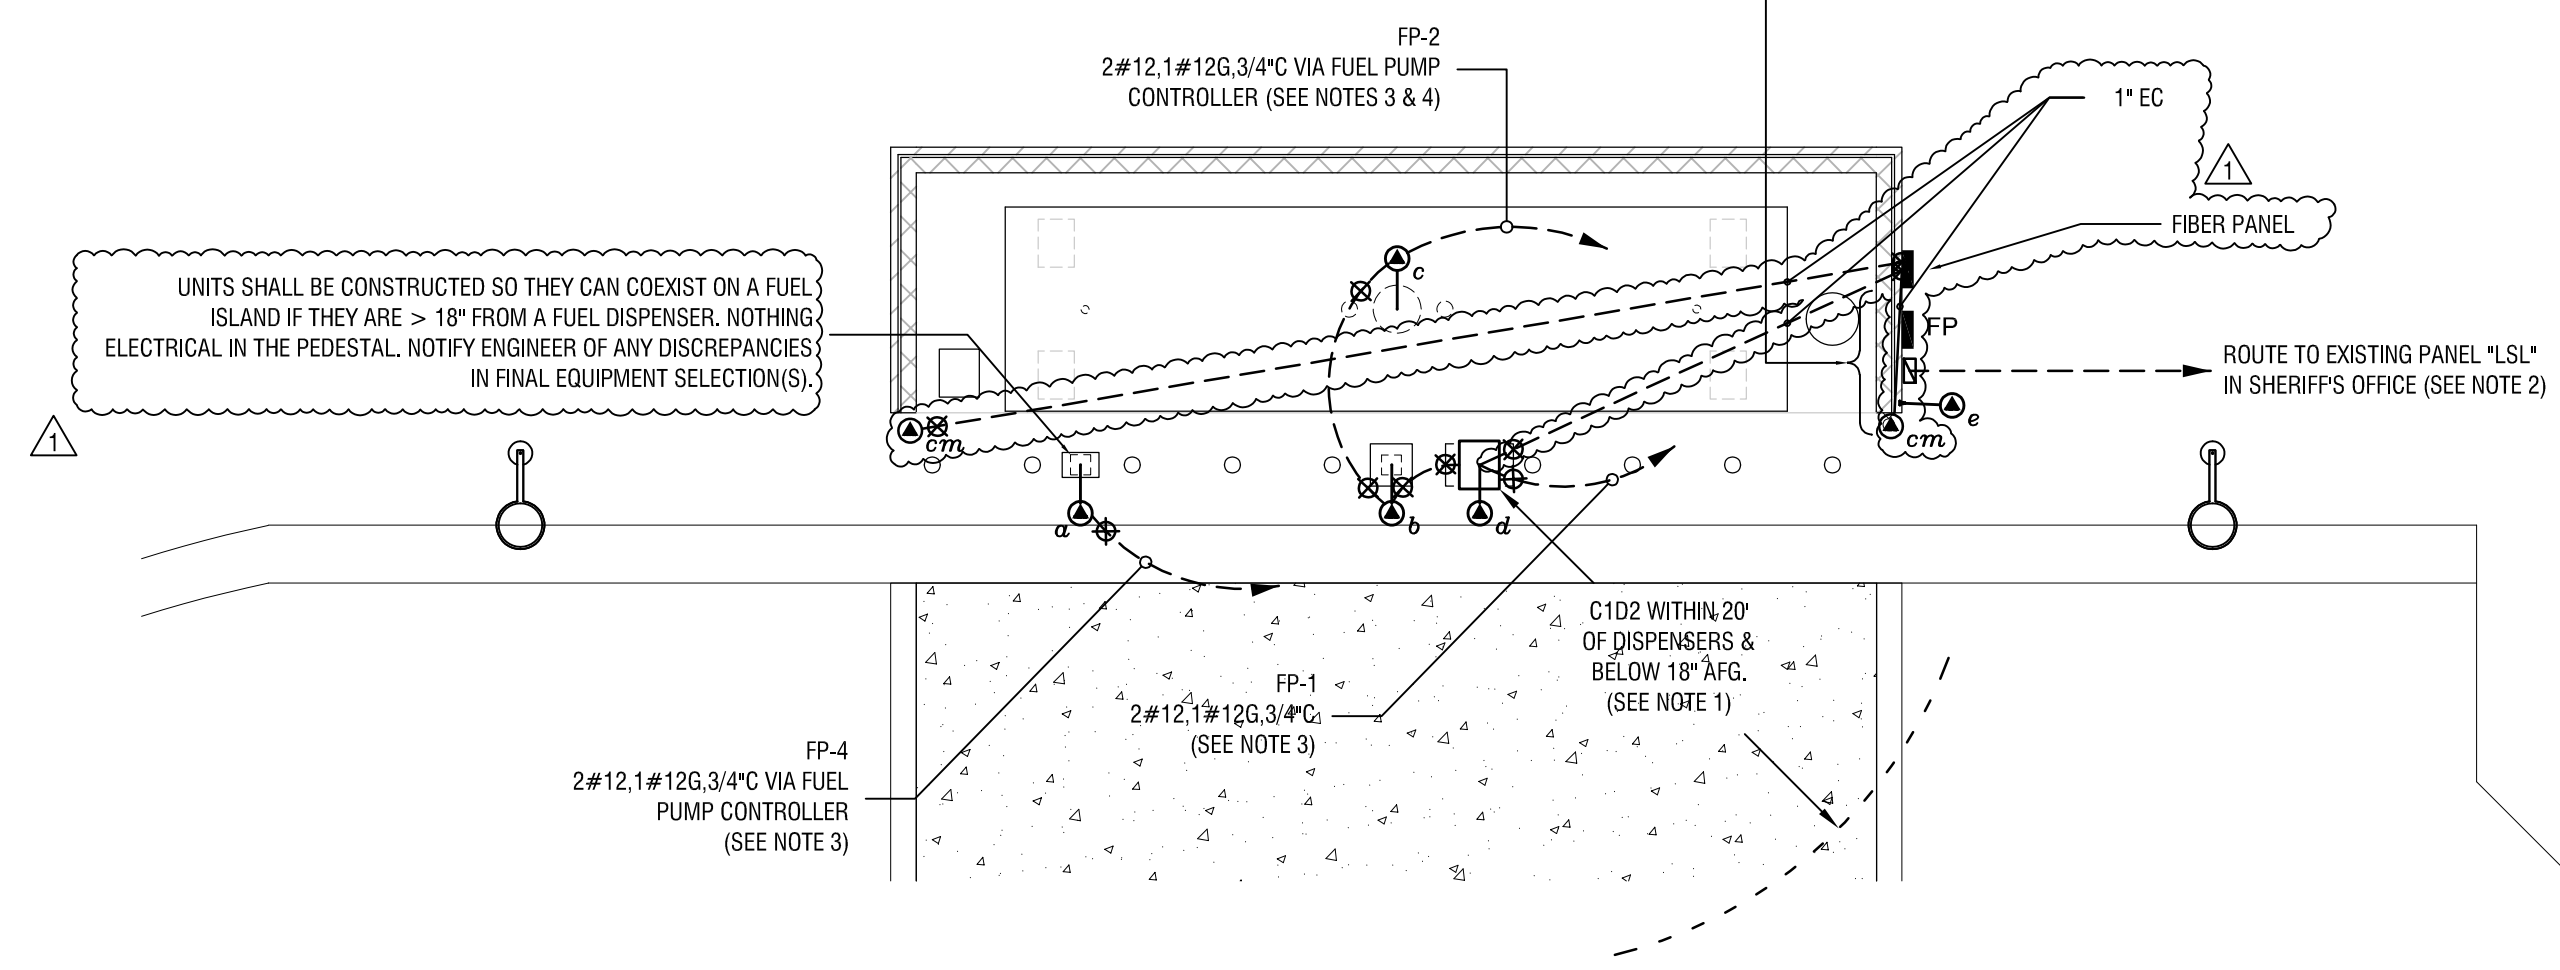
FP-2
2#12,1#12G,3/4"C VIA FUEL PUMP CONTROLLER (SEE NOTES 3 & 4)

1" EC

1

FIBER PANEL

UNITS SHALL BE CONSTRUCTED SO THEY CAN COEXIST ON A FUEL ISLAND IF THEY ARE > 18" FROM A FUEL DISPENSER. NOTHING ELECTRICAL IN THE PEDESTAL. NOTIFY ENGINEER OF ANY DISCREPANCIES IN FINAL EQUIPMENT SELECTION(S).

1

c

FP

ROUTE TO EXISTING PANEL "LSL" IN SHERIFF'S OFFICE (SEE NOTE 2)

cm

cm

e

a

b

d

C1D2 WITHIN 20' OF DISPENSERS & BELOW 18" AFG. (SEE NOTE 1)

FP-1
2#12,1#12G,3/4"C
(SEE NOTE 3)

FP-4
2#12,1#12G,3/4"C VIA FUEL PUMP CONTROLLER
(SEE NOTE 3)